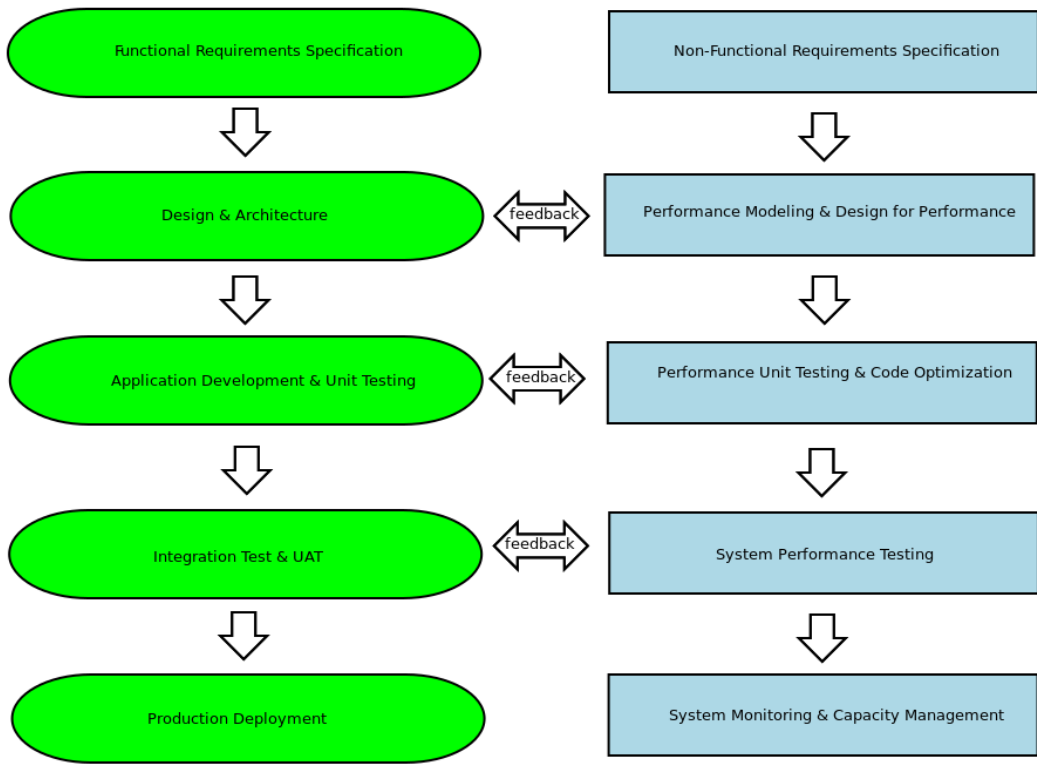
Functional Requirements Specification

Non-Functional Requirements Specification

Design & Architecture

feedback

Performance Modeling & Design for Performance

Application Development & Unit Testing

feedback

Performance Unit Testing & Code Optimization

Integration Test & UAT

feedback

System Performance Testing

Production Deployment

System Monitoring & Capacity Management